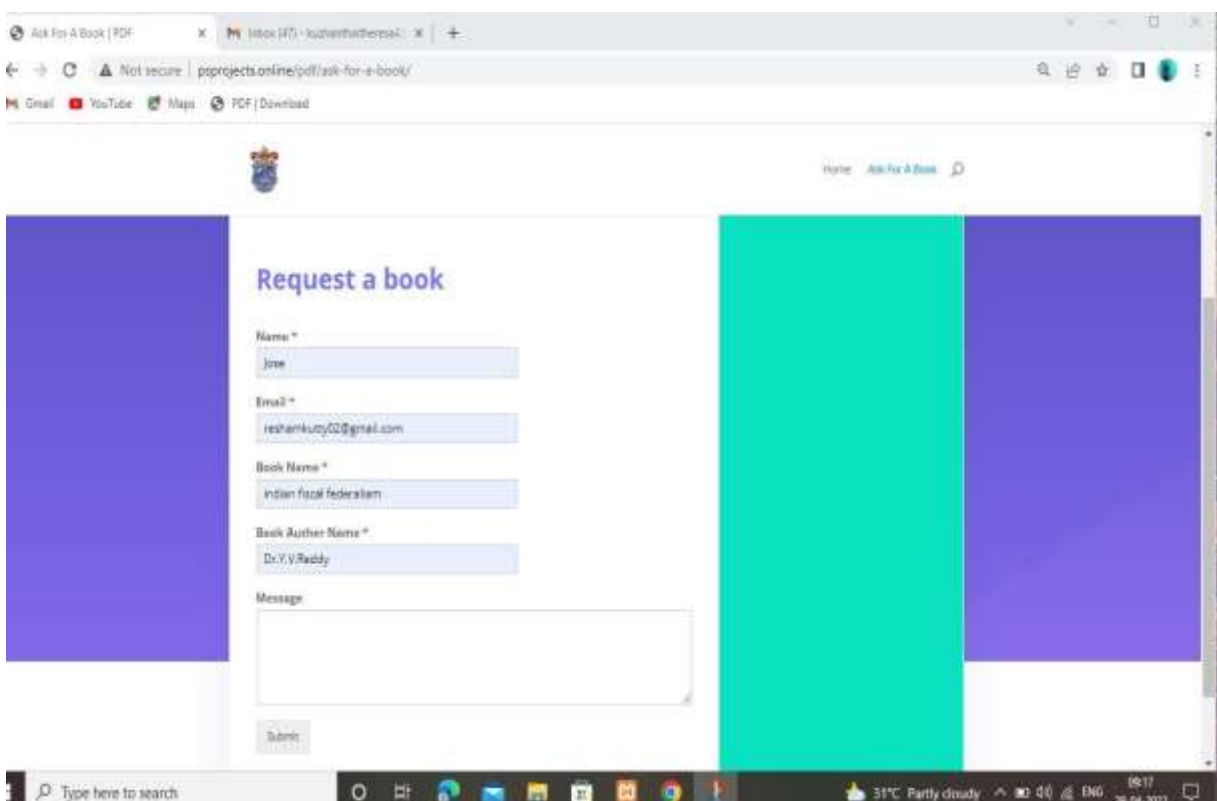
Ask For A Book | PDF
Inbox (47) - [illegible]
Not secure | psprojects.online/pdf/ask-for-a-book/
Gmail YouTube Maps PDF | Download

Home Ask For A Book

Request a book

Name *
Jose

Email *
reshamkutty02@gmail.com

Book Name *
indian fiscal federalism

Book Auther Name *
Dr.Y.V.Raddy

Message

Submit

Type here to search
31°C Partly cloudy ENG 09:17 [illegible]